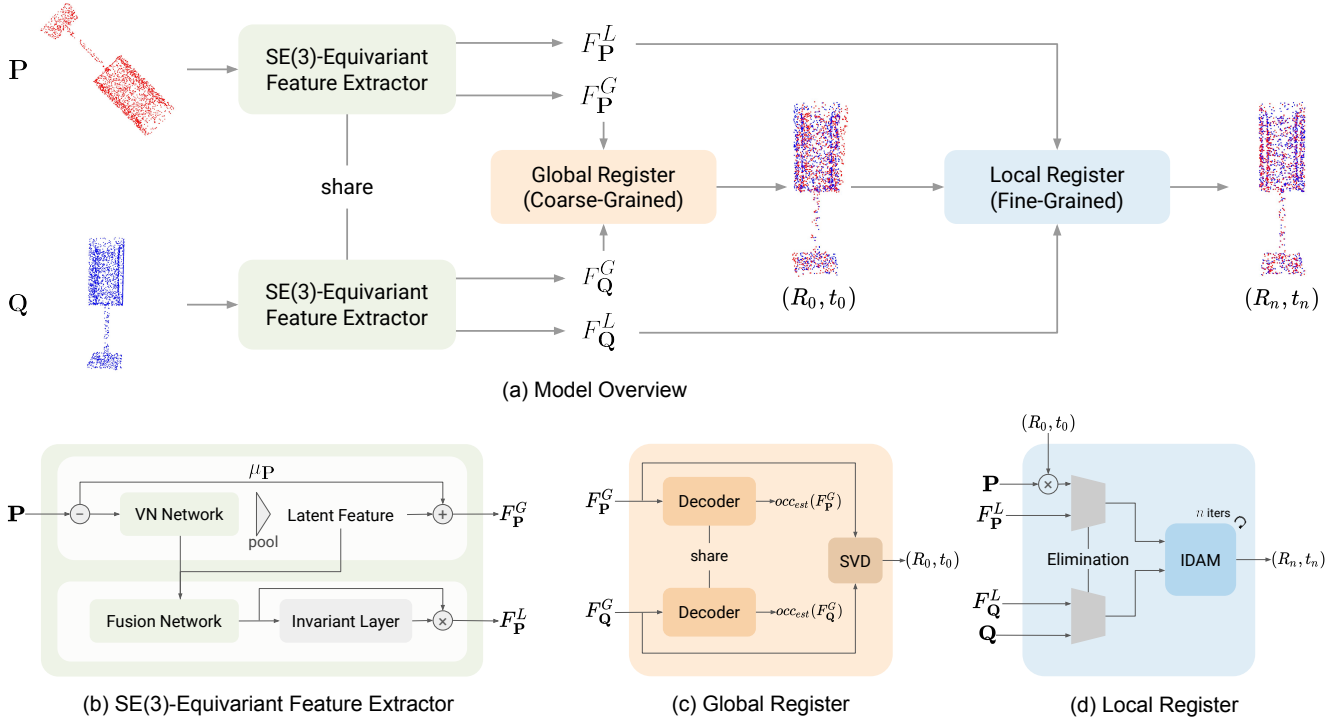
$\mathbf{P}$

SE(3)-Equivariant Feature Extractor

$F_{\mathbf{P}}^{L}$

$F_{\mathbf{P}}^{G}$

share

Global Register (Coarse-Grained)

Local Register (Fine-Grained)

$\mathbf{Q}$

SE(3)-Equivariant Feature Extractor

$F_{\mathbf{Q}}^{G}$

$F_{\mathbf{Q}}^{L}$

$(R_0, t_0)$

$(R_n, t_n)$

(a) Model Overview

$\mu_{\mathbf{P}}$

$\mathbf{P}$

VN Network

pool

Latent Feature

$F_{\mathbf{P}}^{G}$

Fusion Network

Invariant Layer

$F_{\mathbf{P}}^{L}$

(b) SE(3)-Equivariant Feature Extractor

$F_{\mathbf{P}}^{G}$

Decoder

$occ_{est}(F_{\mathbf{P}}^{G})$

share

SVD

$(R_0, t_0)$

$F_{\mathbf{Q}}^{G}$

Decoder

$occ_{est}(F_{\mathbf{Q}}^{G})$

(c) Global Register

$(R_0, t_0)$

$\mathbf{P}$

$F_{\mathbf{P}}^{L}$

$n$ iters

Elimination

IDAM

$(R_n, t_n)$

$F_{\mathbf{Q}}^{L}$

$\mathbf{Q}$

(d) Local Register